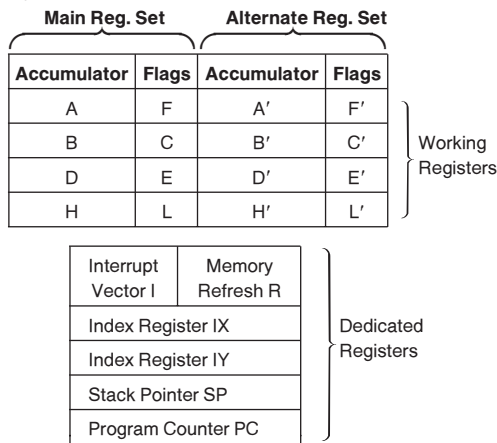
Main Reg. Set

Alternate Reg. Set

| Accumulator | Flags | Accumulator | Flags |
|---|---|---|---|
| A | F | A′ | F′ |
| B | C | B′ | C′ |
| D | E | D′ | E′ |
| H | L | H′ | L′ |

Working Registers

| Interrupt Vector I | Memory Refresh R |
|---|---|
| Index Register IX | |
| Index Register IY | |
| Stack Pointer SP | |
| Program Counter PC | |

Dedicated Registers